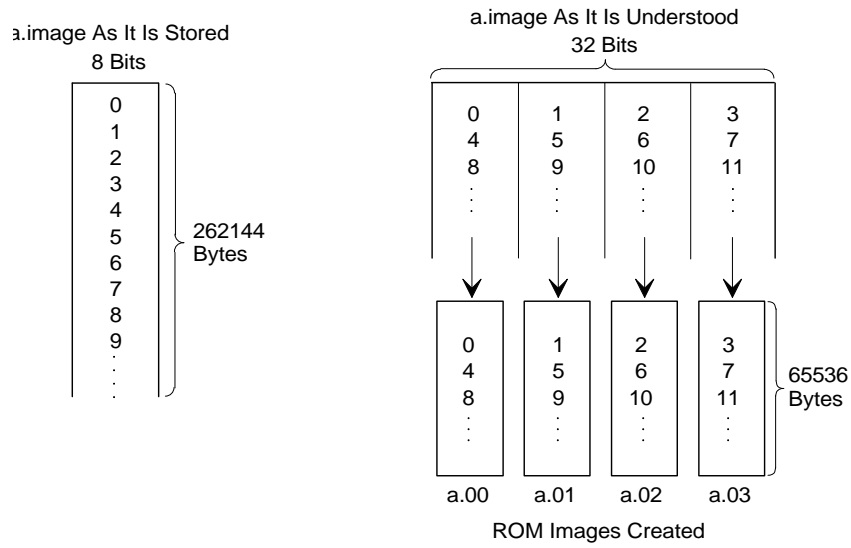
a.image As It Is Stored
8 Bits

0
1
2
3
4
5
6
7
8
9
⋮

262144 Bytes

a.image As It Is Understood
32 Bits

| 0 | 1 | 2 | 3 |
|---|---|---|---|
| 4 | 5 | 6 | 7 |
| 8 | 9 | 10 | 11 |
| ⋮ | ⋮ | ⋮ | ⋮ |

| 0 | 1 | 2 | 3 |
|---|---|---|---|
| 4 | 5 | 6 | 7 |
| 8 | 9 | 10 | 11 |
| ⋮ | ⋮ | ⋮ | ⋮ |

65536 Bytes

a.00 a.01 a.02 a.03

ROM Images Created